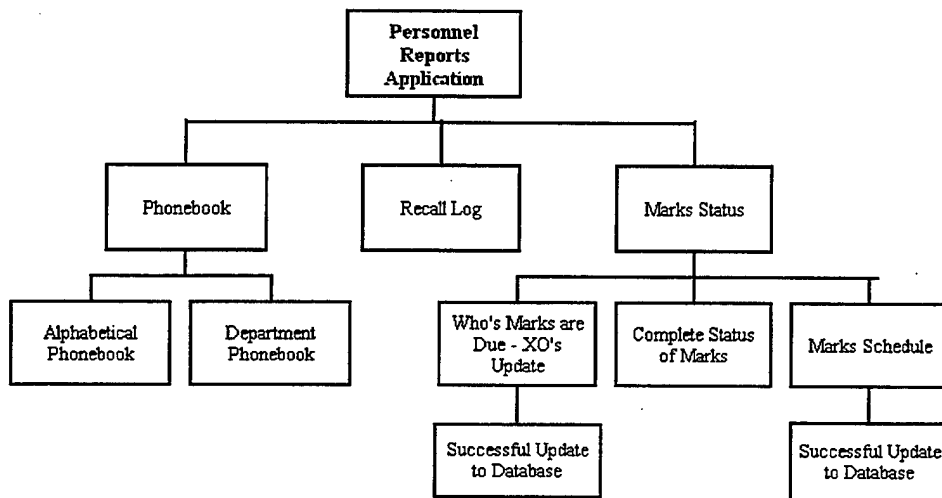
Personnel Reports Application

Phonebook

Recall Log

Marks Status

Alphabetical Phonebook

Department Phonebook

Who's Marks are Due - XO's Update

Complete Status of Marks

Marks Schedule

Successful Update to Database

Successful Update to Database